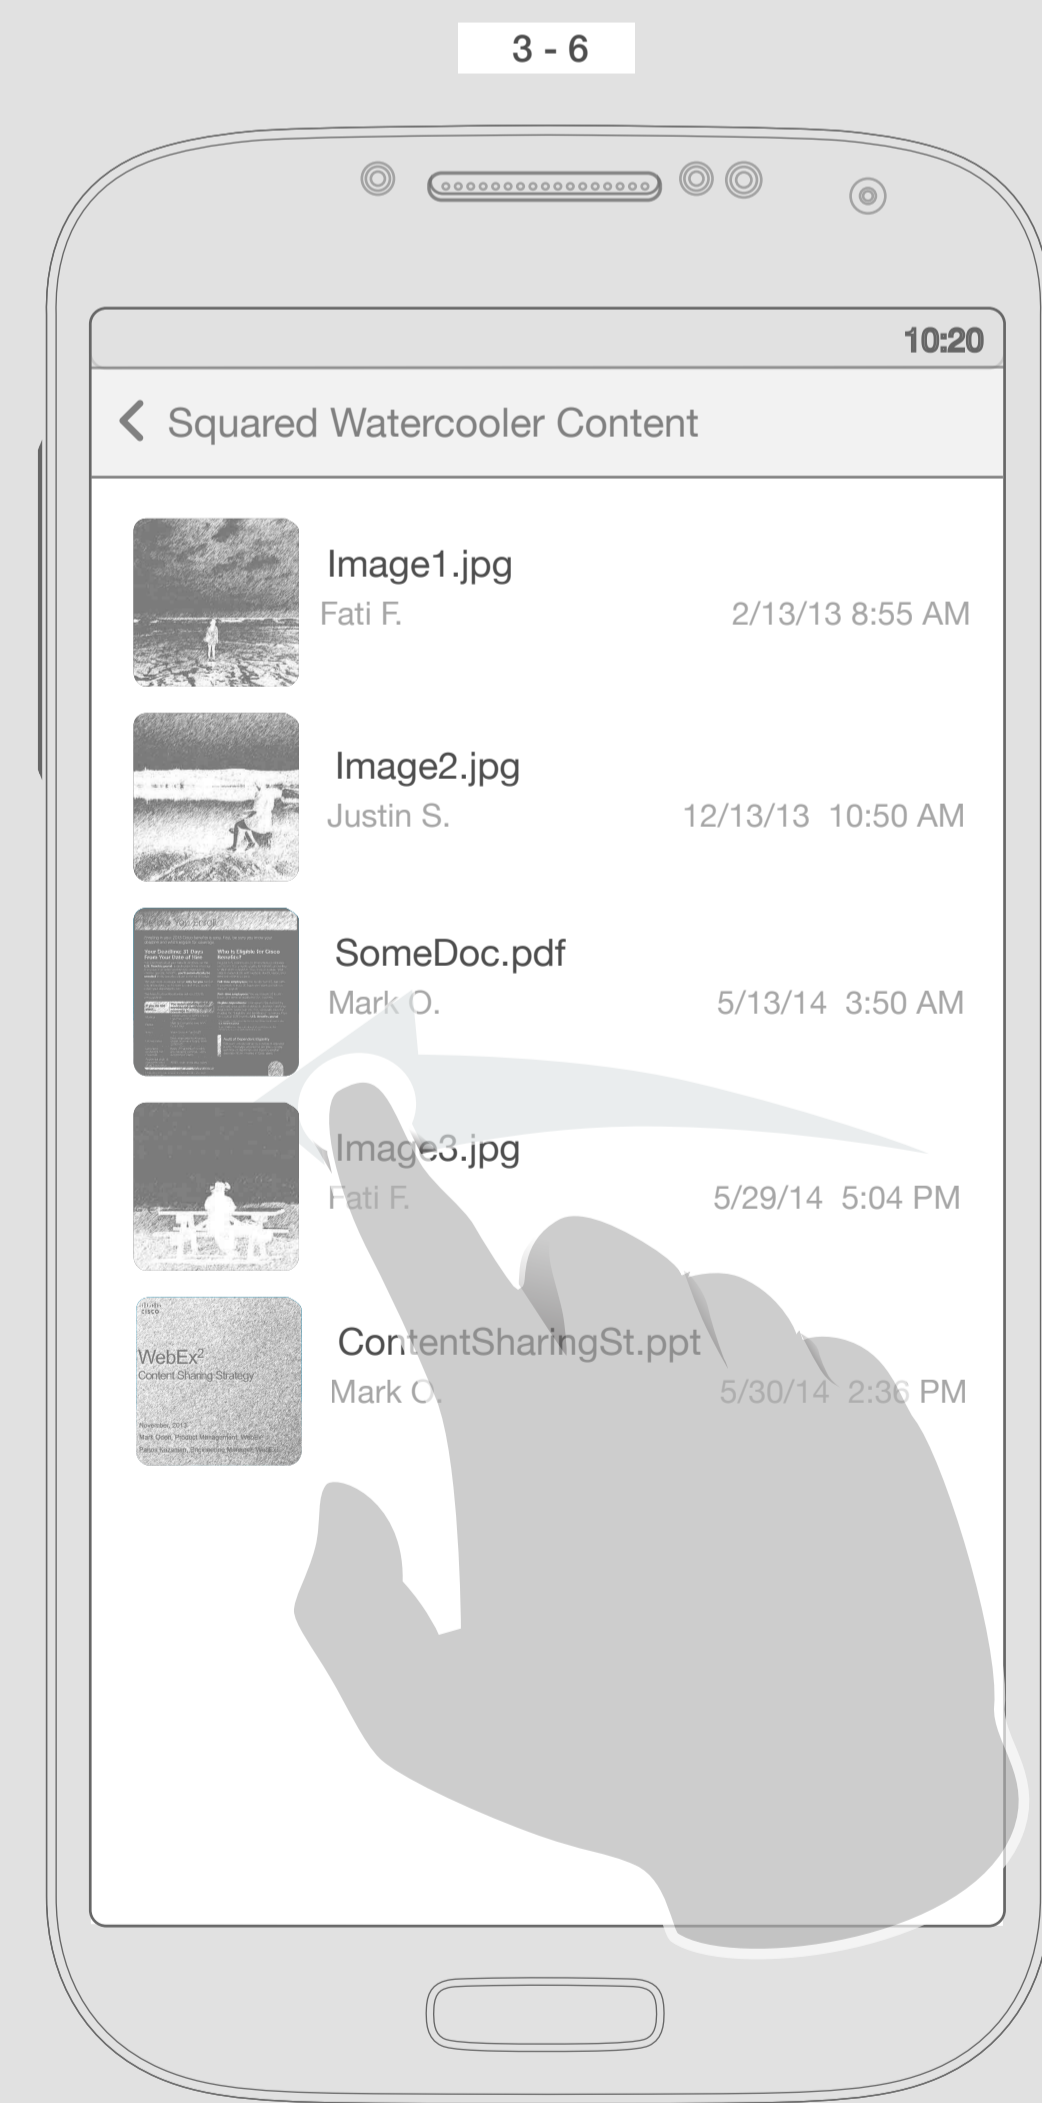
3 - 6

10:20

Squared Watercooler Content

Image1.jpg
Fati F. 2/13/13 8:55 AM

Image2.jpg
Justin S. 12/13/13 10:50 AM

SomeDoc.pdf
Mark O. 5/13/14 3:50 AM

Image3.jpg
Fati F. 5/29/14 5:04 PM

ContentSharingSt.ppt
Mark O. 5/30/14 2:36 PM

cisco
WebEx$^2$
Content Sharing Strategy
November, 2013
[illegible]
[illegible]